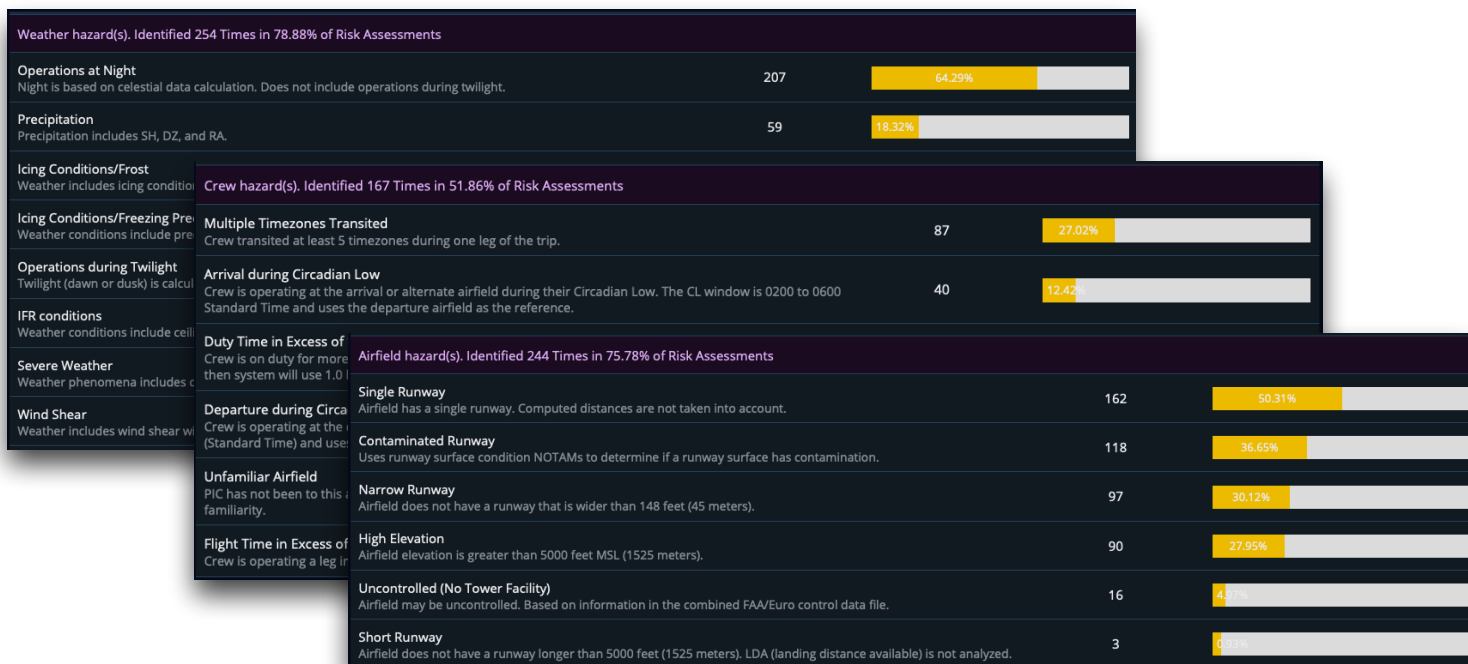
Weather hazard(s). Identified 254 Times in 78.88% of Risk Assessments

Operations at Night
Night is based on celestial data calculation. Does not include operations during twilight.
207
64.29%

Precipitation
Precipitation includes SH, DZ, and RA.
59
18.32%

Icing Conditions/Frost
Weather includes icing condition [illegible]

Icing Conditions/Freezing Pre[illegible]
Weather conditions include pre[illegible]

Operations during Twilight
Twilight (dawn or dusk) is calcul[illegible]

IFR conditions
Weather conditions include ceil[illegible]

Severe Weather
Weather phenomena includes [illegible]

Wind Shear
Weather includes wind shear wi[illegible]

Crew hazard(s). Identified 167 Times in 51.86% of Risk Assessments

Multiple Timezones Transited
Crew transited at least 5 timezones during one leg of the trip.
87
27.02%

Arrival during Circadian Low
Crew is operating at the arrival or alternate airfield during their Circadian Low. The CL window is 0200 to 0600 Standard Time and uses the departure airfield as the reference.
40
12.42%

Duty Time in Excess of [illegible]
Crew is on duty for more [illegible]
then system will use 1.0 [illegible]

Departure during Circa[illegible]
Crew is operating at the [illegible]
(Standard Time) and use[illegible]

Unfamiliar Airfield
PIC has not been to this a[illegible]
familiarity.

Flight Time in Excess of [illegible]
Crew is operating a leg i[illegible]

Airfield hazard(s). Identified 244 Times in 75.78% of Risk Assessments

Single Runway
Airfield has a single runway. Computed distances are not taken into account.
162
50.31%

Contaminated Runway
Uses runway surface condition NOTAMs to determine if a runway surface has contamination.
118
36.65%

Narrow Runway
Airfield does not have a runway that is wider than 148 feet (45 meters).
97
30.12%

High Elevation
Airfield elevation is greater than 5000 feet MSL (1525 meters).
90
27.95%

Uncontrolled (No Tower Facility)
Airfield may be uncontrolled. Based on information in the combined FAA/Euro control data file.
16
4.97%

Short Runway
Airfield does not have a runway longer than 5000 feet (1525 meters). LDA (landing distance available) is not analyzed.
3
0.93%